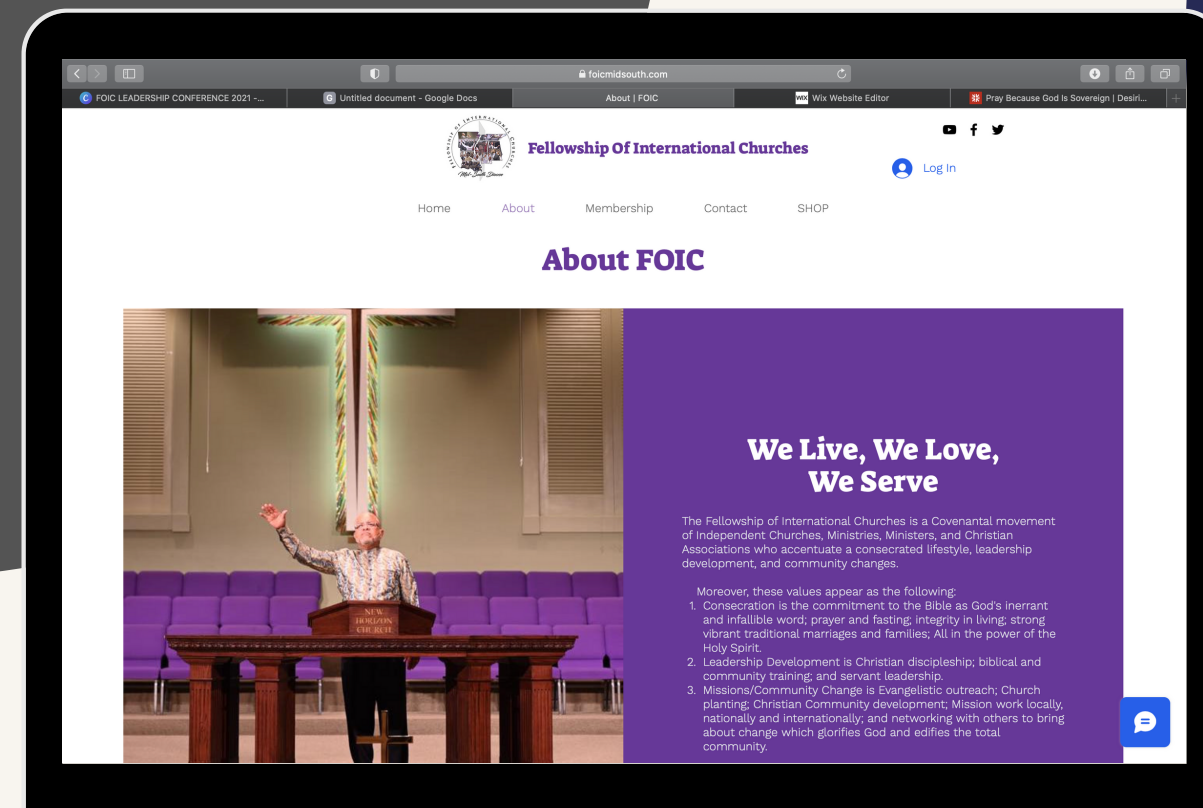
foicmidsouth.com

FOIC LEADERSHIP CONFERENCE 2021 -...
Untitled document - Google Docs
About | FOIC
Wix Website Editor
Pray Because God Is Sovereign | Desiri...

Fellowship Of International Churches

Log In

Home About Membership Contact SHOP

About FOIC

NEW HORIZON CHURCH

We Live, We Love, We Serve

The Fellowship of International Churches is a Covenantal movement of Independent Churches, Ministries, Ministers, and Christian Associations who accentuate a consecrated lifestyle, leadership development, and community changes.

Moreover, these values appear as the following:
1. Consecration is the commitment to the Bible as God's inerrant and infallible word; prayer and fasting; integrity in living; strong vibrant traditional marriages and families; All in the power of the Holy Spirit.
2. Leadership Development is Christian discipleship; biblical and community training; and servant leadership.
3. Missions/Community Change is Evangelistic outreach; Church planting; Christian Community development; Mission work locally, nationally and internationally; and networking with others to bring about change which glorifies God and edifies the total community.